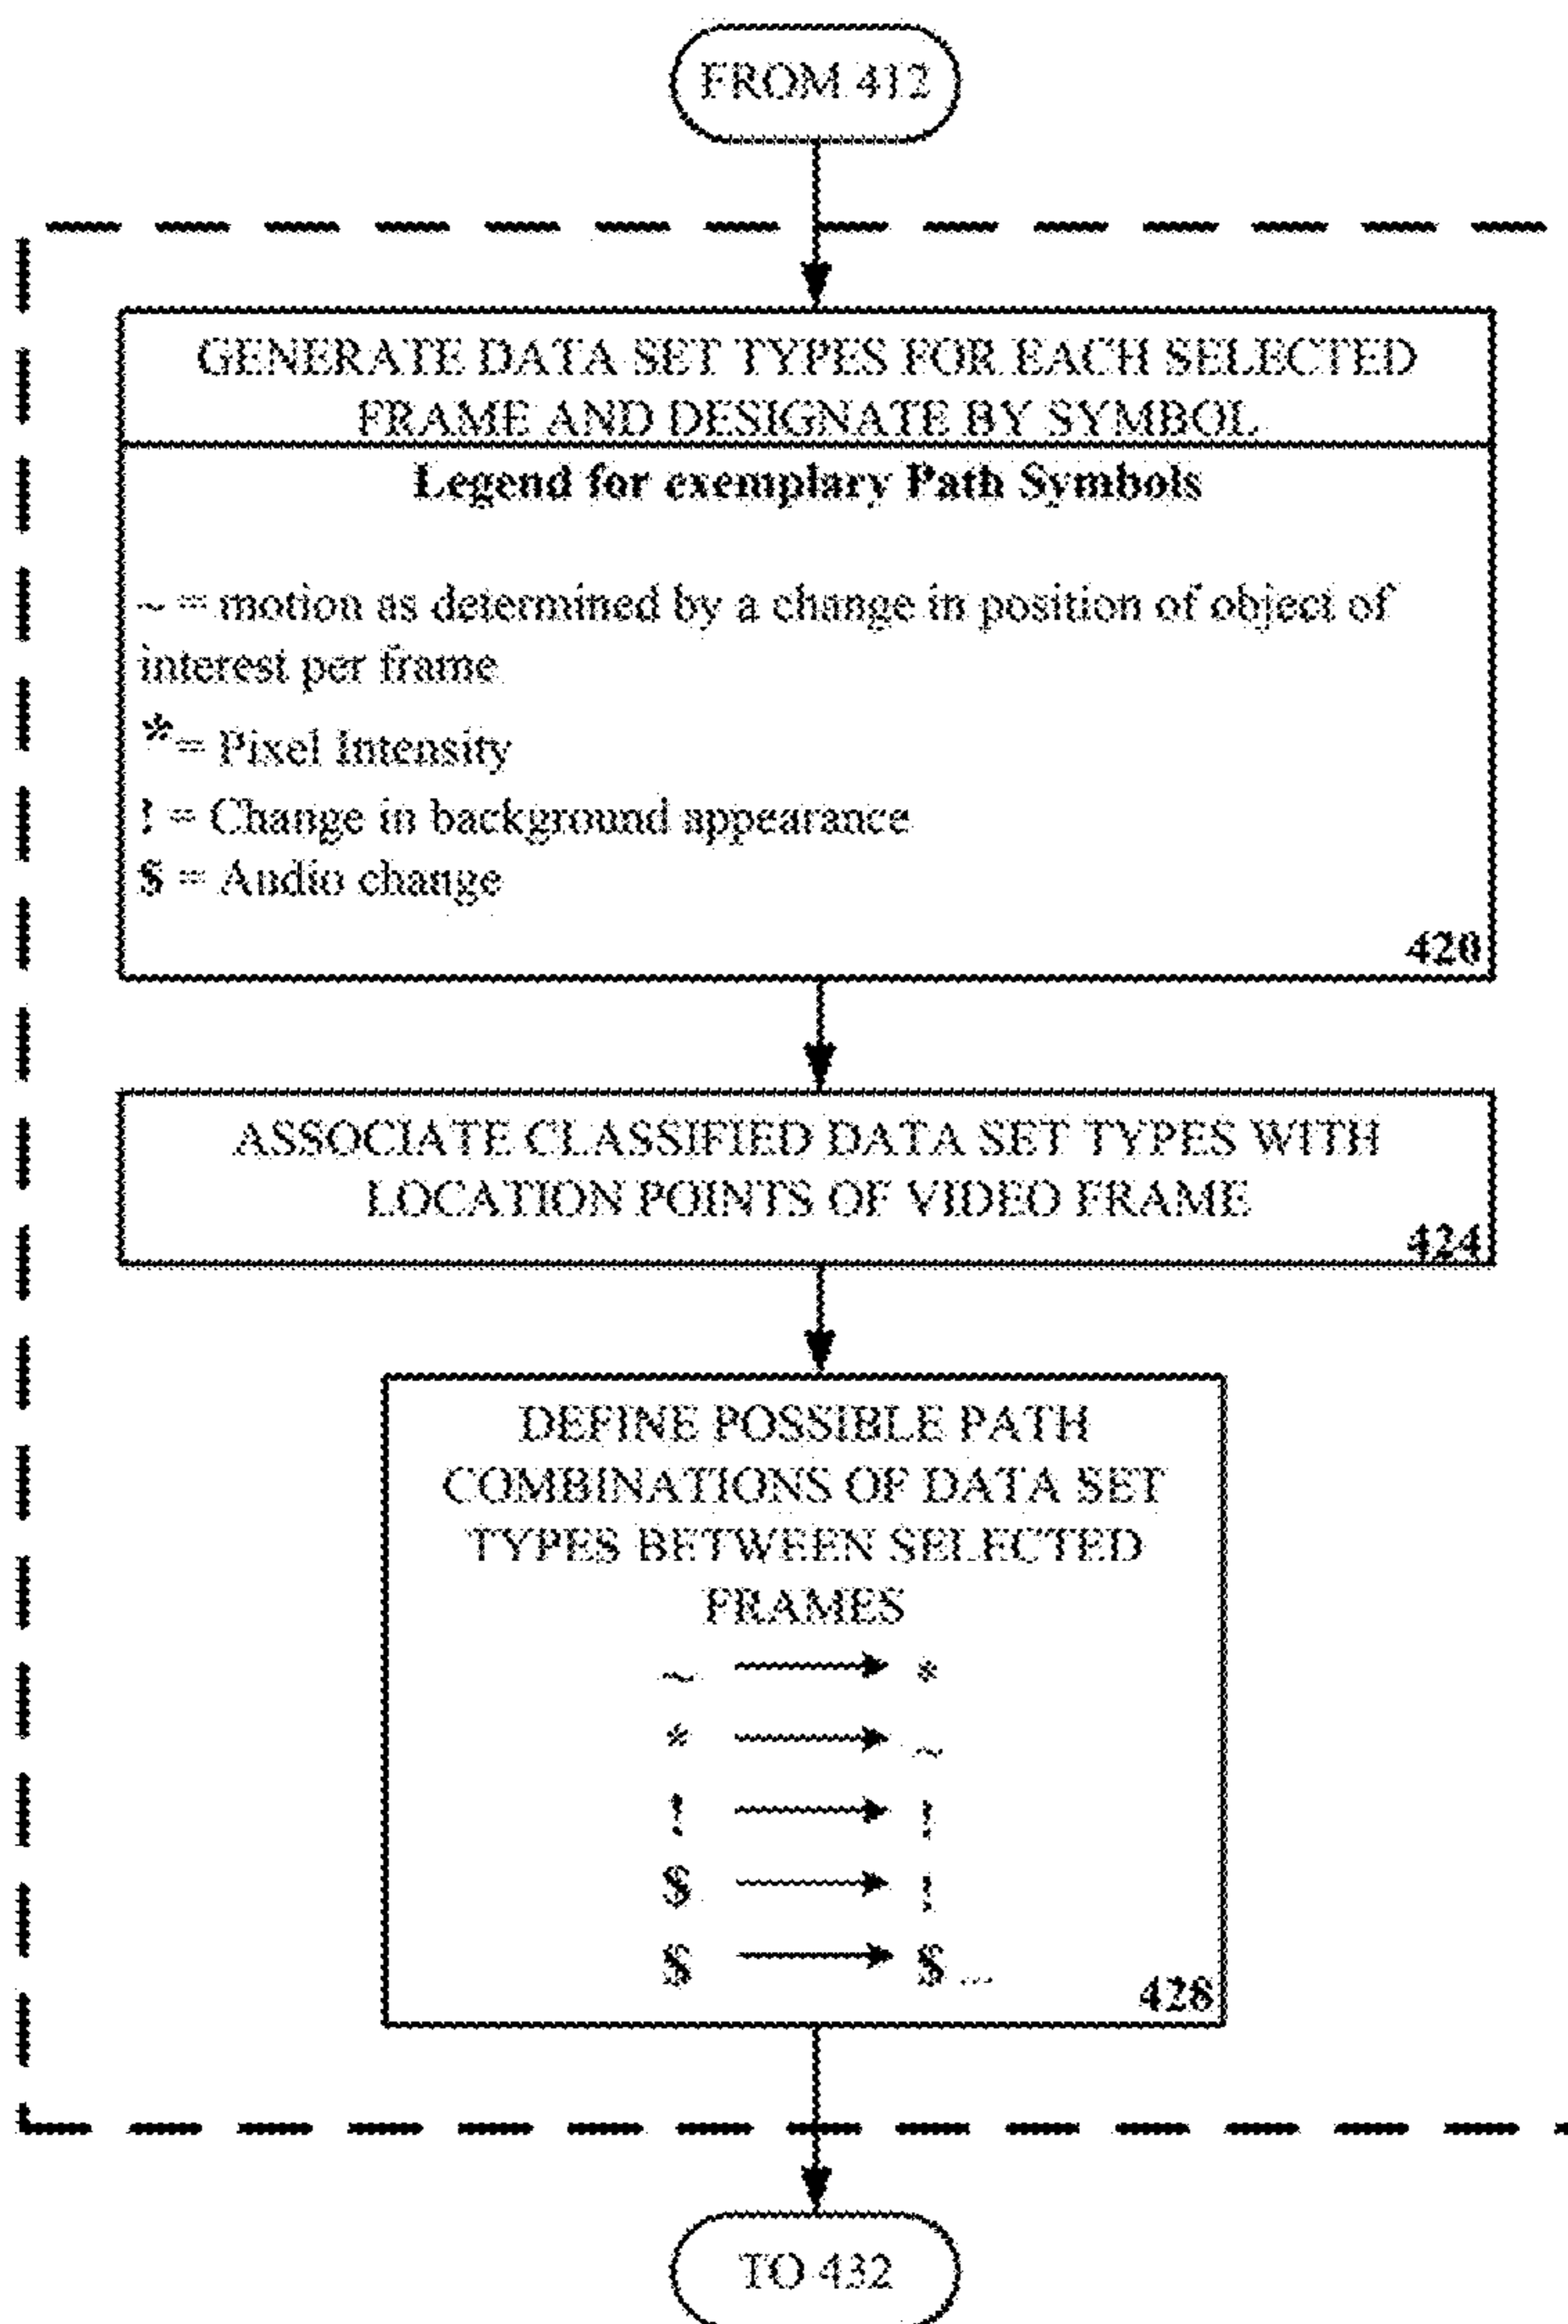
FROM 412

GENERATE DATA SET TYPES FOR EACH SELECTED FRAME AND DESIGNATE BY SYMBOL

Legend for exemplary Path Symbols

~ = motion as determined by a change in position of object of interest per frame

* = Pixel Intensity

! = Change in background appearance

$ = Audio change

420

ASSOCIATE CLASSIFIED DATA SET TYPES WITH LOCATION POINTS OF VIDEO FRAME

424

DEFINE POSSIBLE PATH COMBINATIONS OF DATA SET TYPES BETWEEN SELECTED FRAMES

~ $\rightarrow$ *

* $\rightarrow$ ~

! $\rightarrow$ !

$ $\rightarrow$ !

$ $\rightarrow$ $ ...

428

TO 432